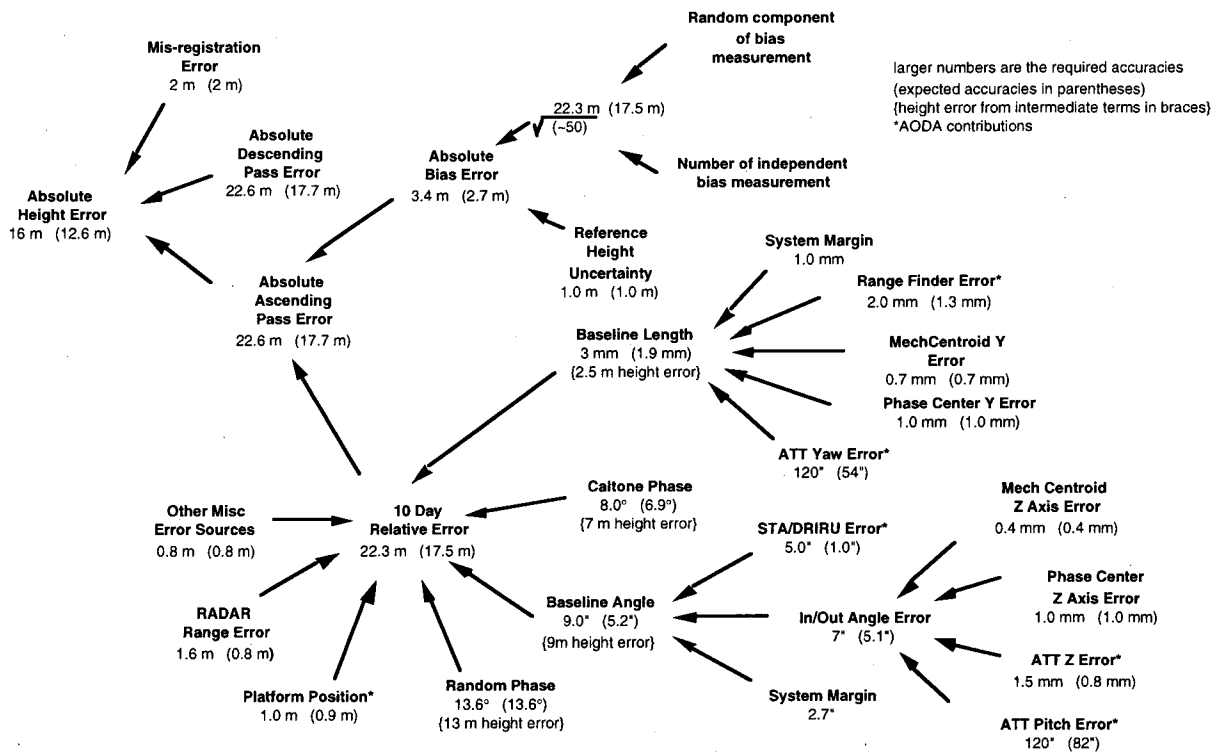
Random component of bias measurement

larger numbers are the required accuracies
(expected accuracies in parentheses)
{height error from intermediate terms in braces}
*AODA contributions

Mis-registration Error
2 m (2 m)

$22.3\text{ m}\ (17.5\text{ m}) / \sqrt{(\sim 50)}$

Absolute Descending Pass Error
22.6 m (17.7 m)

Absolute Bias Error
3.4 m (2.7 m)

Number of independent bias measurement

Absolute Height Error
16 m (12.6 m)

Reference Height Uncertainty
1.0 m (1.0 m)

System Margin
1.0 mm

Range Finder Error*
2.0 mm (1.3 mm)

Absolute Ascending Pass Error
22.6 m (17.7 m)

Baseline Length
3 mm (1.9 mm)
{2.5 m height error}

MechCentroid Y Error
0.7 mm (0.7 mm)

Phase Center Y Error
1.0 mm (1.0 mm)

ATT Yaw Error*
120" (54")

Caltone Phase
8.0° (6.9°)
{7 m height error}

Mech Centroid Z Axis Error
0.4 mm (0.4 mm)

Other Misc Error Sources
0.8 m (0.8 m)

10 Day Relative Error
22.3 m (17.5 m)

STA/DRIRU Error*
5.0" (1.0")

Phase Center Z Axis Error
1.0 mm (1.0 mm)

Baseline Angle
9.0" (5.2")
{9m height error}

In/Out Angle Error
7" (5.1")

RADAR Range Error
1.6 m (0.8 m)

ATT Z Error*
1.5 mm (0.8 mm)

Platform Position*
1.0 m (0.9 m)

Random Phase
13.6° (13.6°)
{13 m height error}

System Margin
2.7"

ATT Pitch Error*
120" (82")